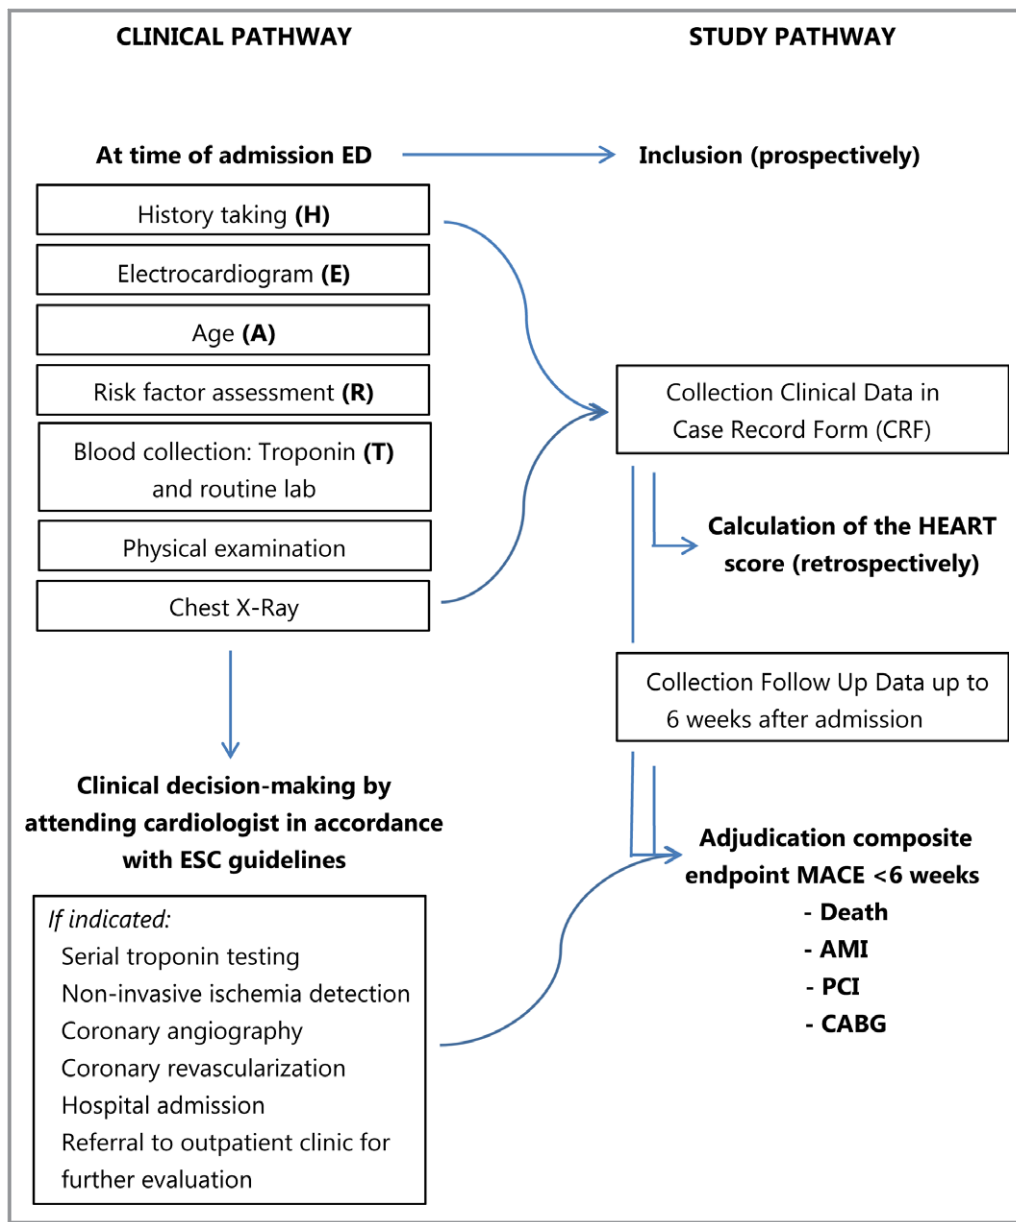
CLINICAL PATHWAY

STUDY PATHWAY

At time of admission ED

Inclusion (prospectively)

History taking (H)

Electrocardiogram (E)

Age (A)

Risk factor assessment (R)

Blood collection: Troponin (T) and routine lab

Physical examination

Chest X-Ray

Collection Clinical Data in Case Record Form (CRF)

Calculation of the HEART score (retrospectively)

Collection Follow Up Data up to 6 weeks after admission

Clinical decision-making by attending cardiologist in accordance with ESC guidelines

If indicated:
Serial troponin testing
Non-invasive ischemia detection
Coronary angiography
Coronary revascularization
Hospital admission
Referral to outpatient clinic for further evaluation

Adjudication composite endpoint MACE <6 weeks
- Death
- AMI
- PCI
- CABG